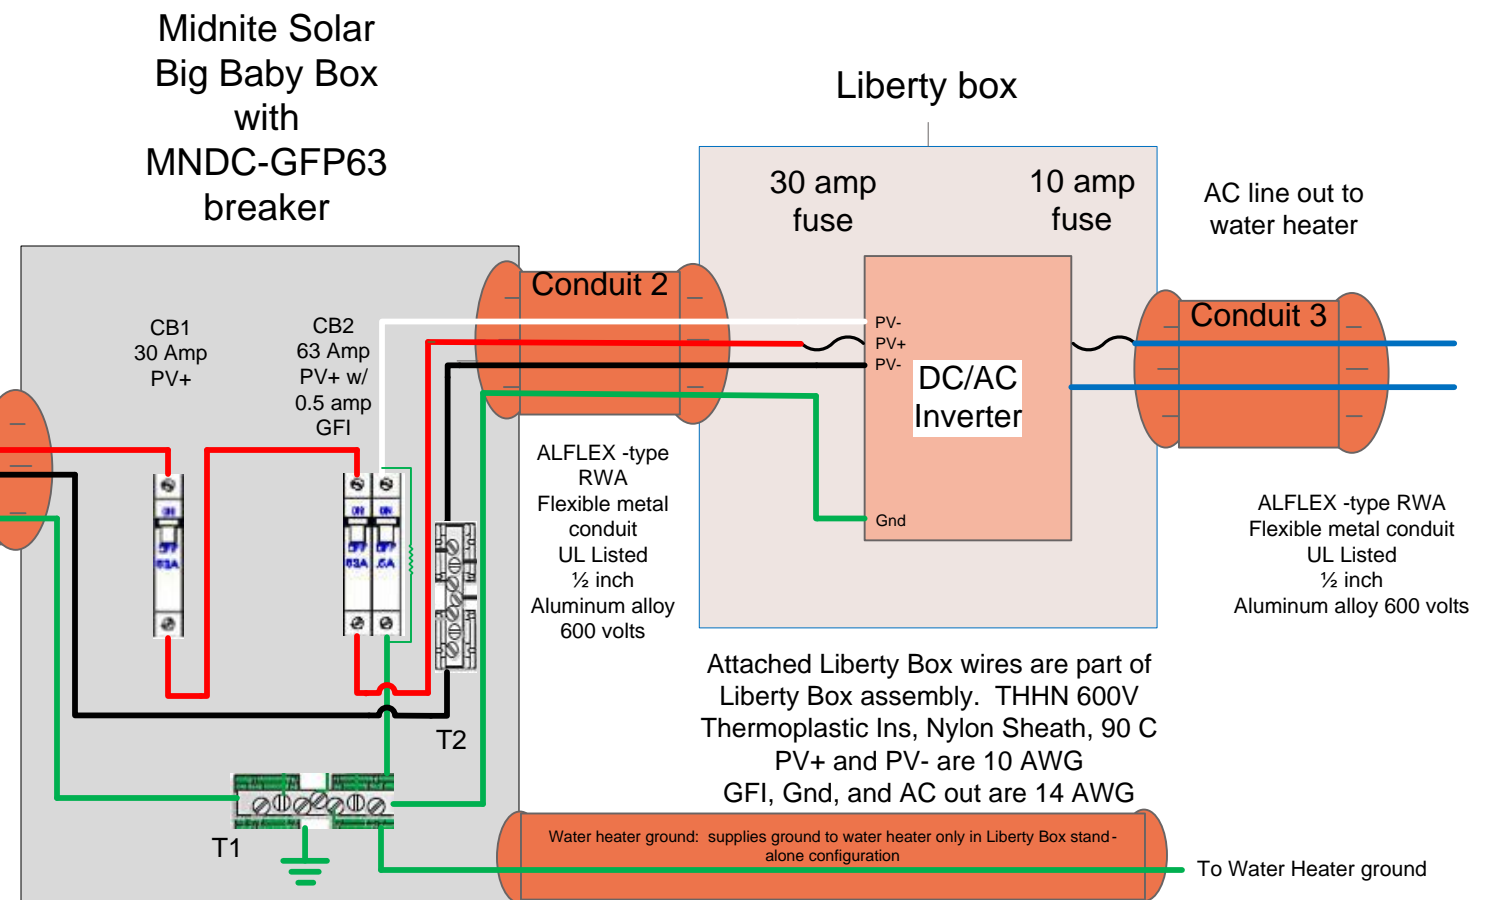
Midnite Solar Big Baby Box with MNDC-GFP63 breaker

Liberty box

30 amp fuse

10 amp fuse

AC line out to water heater

Conduit 2

Conduit 3

CB1
30 Amp
PV+

CB2
63 Amp
PV+ w/
0.5 amp
GFI

PV-
PV+
PV-

DC/AC Inverter

Gnd

ALFLEX -type RWA Flexible metal conduit UL Listed ½ inch Aluminum alloy 600 volts

ALFLEX -type RWA Flexible metal conduit UL Listed ½ inch Aluminum alloy 600 volts

Attached Liberty Box wires are part of Liberty Box assembly. THHN 600V Thermoplastic Ins, Nylon Sheath, 90 C
PV+ and PV- are 10 AWG
GFI, Gnd, and AC out are 14 AWG

T2

T1

Water heater ground: supplies ground to water heater only in Liberty Box stand-alone configuration

To Water Heater ground